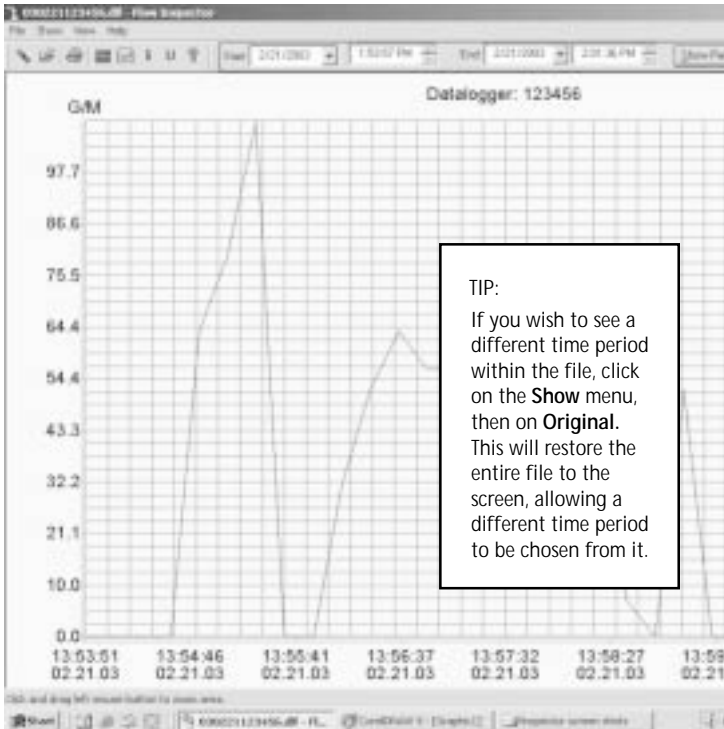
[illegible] - Flow Inspector
File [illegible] View Help
Start 2/21/2003 1:53:57 PM End 2/21/2003 2:01:36 PM Show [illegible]

G/M

Datalogger: 123456

97.7
86.6
75.5
64.4
54.4
43.3
32.2
21.1
10.0
0.0

13:53:51 02.21.03
13:54:46 02.21.03
13:55:41 02.21.03
13:56:37 02.21.03
13:57:32 02.21.03
13:58:27 02.21.03
13:59 02.21

TIP:
If you wish to see a different time period within the file, click on the **Show** menu, then on **Original.** This will restore the entire file to the screen, allowing a different time period to be chosen from it.

Click and drag left mouse button to zoom area.
Start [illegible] - Fl... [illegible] Inspector screen shots